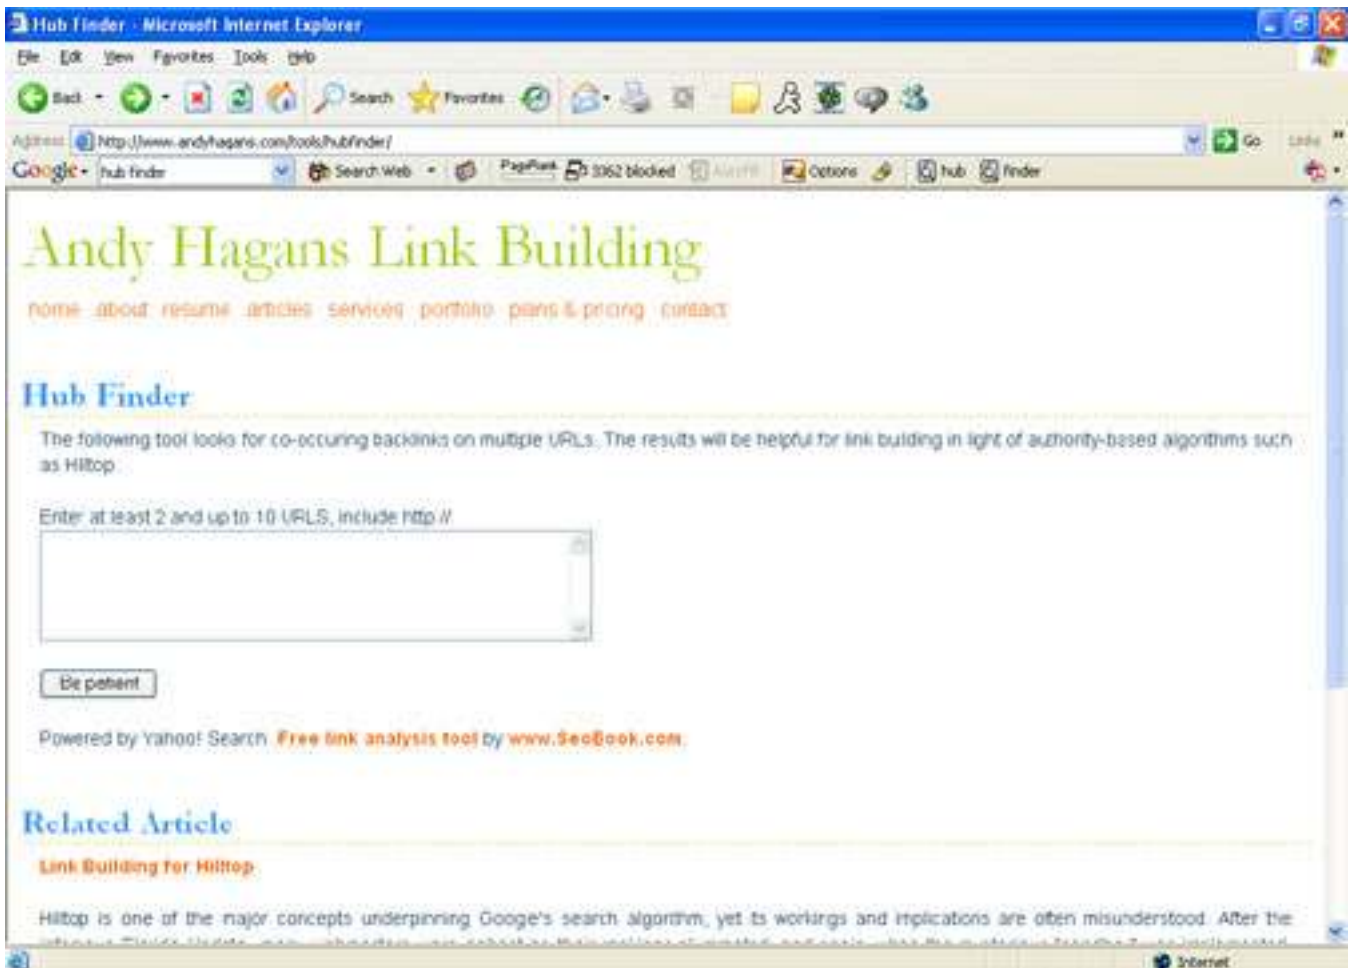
Hub Finder - Microsoft Internet Explorer

File Edit View Favorites Tools Help

Back Search Favorites

Address http://www.andyhagans.com/tools/hubfinder/ Go Links

Google hub finder Search Web PageRank 3362 blocked AutoFill Options hub finder

Andy Hagans Link Building

home about resume articles services portfolio plans & pricing contact

Hub Finder

The following tool looks for co-occuring backlinks on multiple URLs. The results will be helpful for link building in light of authority-based algorithms such as Hiltop.

Enter at least 2 and up to 10 URLS, include http://

Be patient

Powered by Yahoo! Search. Free link analysis tool by www.SeoBook.com.

Related Article

Link Building for Hilltop

Hilltop is one of the major concepts underpinning Googe's search algorithm, yet its workings and implications are often misunderstood. After the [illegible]

Internet